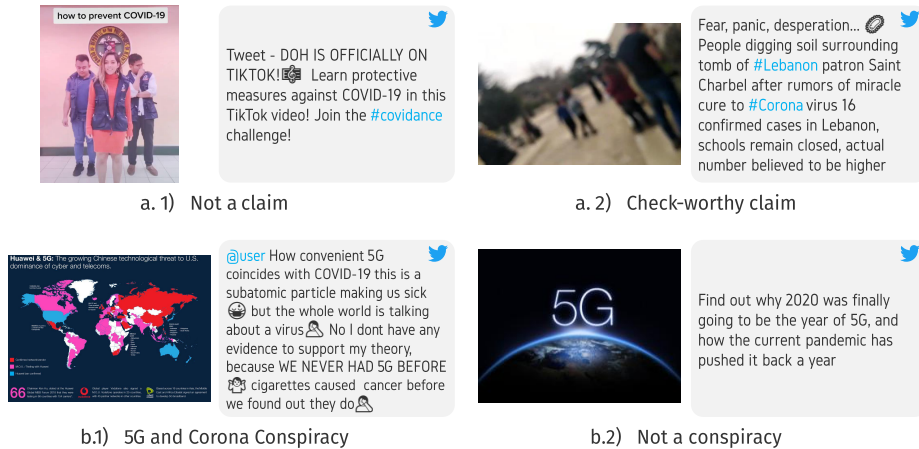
how to prevent COVID-19

Tweet - DOH IS OFFICIALLY ON TIKTOK! Learn protective measures against COVID-19 in this TikTok video! Join the #covidance challenge!

a. 1) Not a claim

Fear, panic, desperation... People digging soil surrounding tomb of #Lebanon patron Saint Charbel after rumors of miracle cure to #Corona virus 16 confirmed cases in Lebanon, schools remain closed, actual number believed to be higher

a. 2) Check-worthy claim

Huawei & 5G: The growing Chinese technological threat to U.S. dominance of cyber and telecoms.

66

@user How convenient 5G coincides with COVID-19 this is a subatomic particle making us sick but the whole world is talking about a virus No I dont have any evidence to support my theory, because WE NEVER HAD 5G BEFORE cigarettes caused cancer before we found out they do

b.1) 5G and Corona Conspiracy

5G

Find out why 2020 was finally going to be the year of 5G, and how the current pandemic has pushed it back a year

b.2) Not a conspiracy